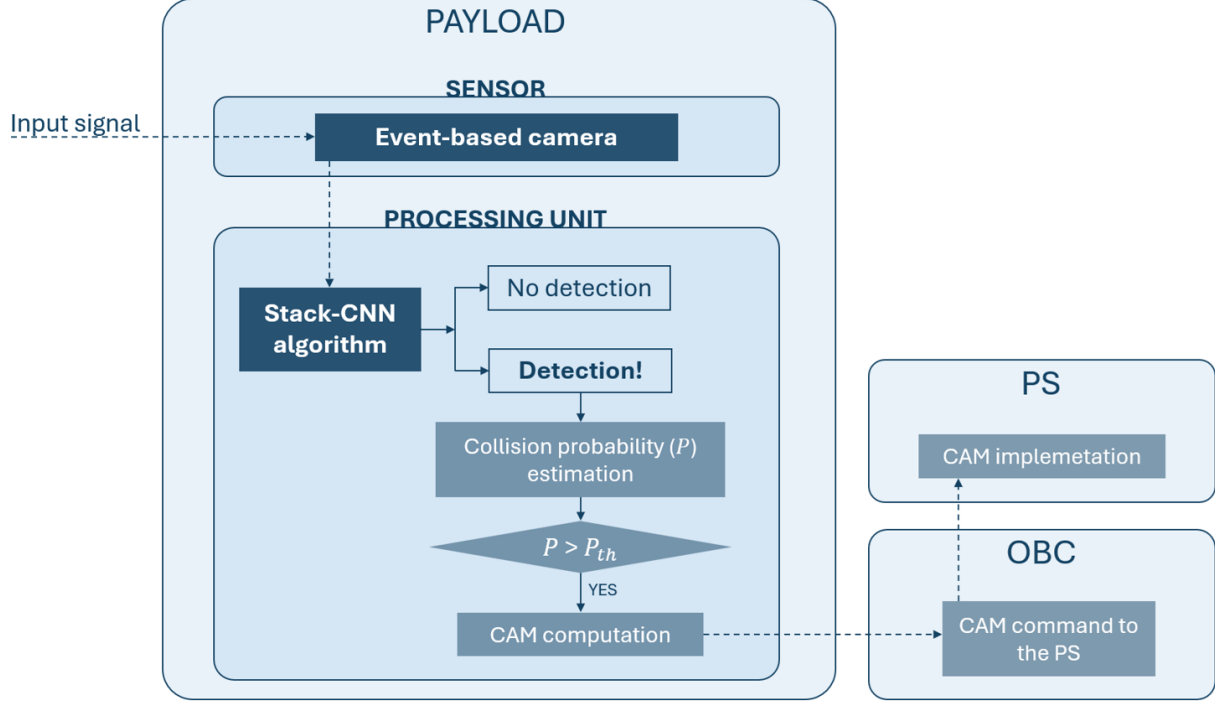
PAYLOAD

SENSOR

Input signal

Event-based camera

PROCESSING UNIT

Stack-CNN algorithm

No detection

Detection!

Collision probability ($P$) estimation

$P > P_{th}$

YES

CAM computation

PS

CAM implemetation

OBC

CAM command to the PS